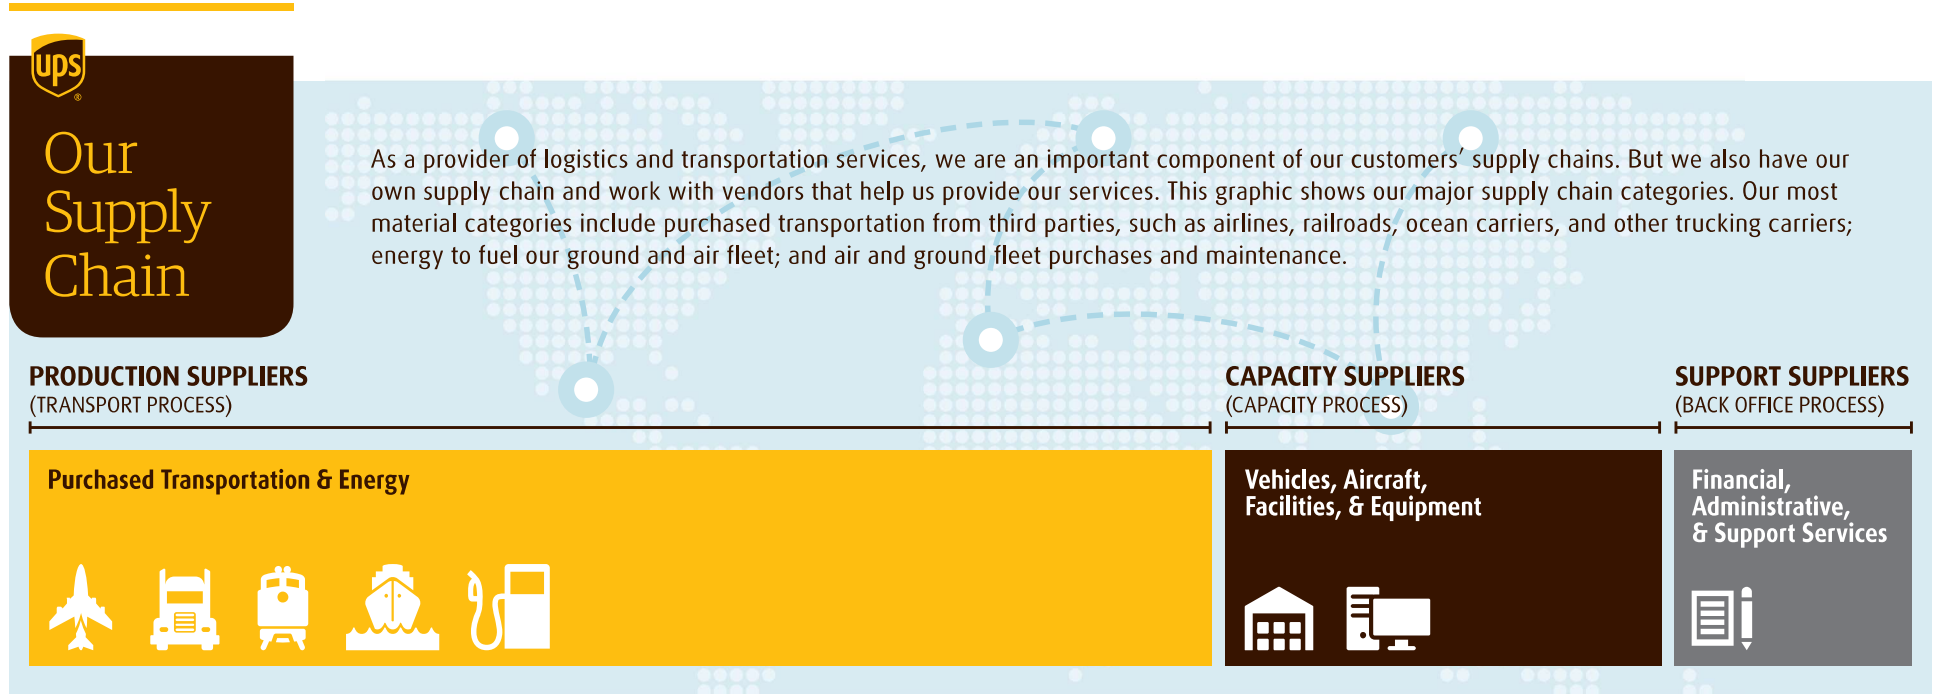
ups

Our Supply Chain

As a provider of logistics and transportation services, we are an important component of our customers' supply chains. But we also have our own supply chain and work with vendors that help us provide our services. This graphic shows our major supply chain categories. Our most material categories include purchased transportation from third parties, such as airlines, railroads, ocean carriers, and other trucking carriers; energy to fuel our ground and air fleet; and air and ground fleet purchases and maintenance.

PRODUCTION SUPPLIERS
(TRANSPORT PROCESS)

CAPACITY SUPPLIERS
(CAPACITY PROCESS)

SUPPORT SUPPLIERS
(BACK OFFICE PROCESS)

Purchased Transportation & Energy

Vehicles, Aircraft, Facilities, & Equipment

Financial, Administrative, & Support Services